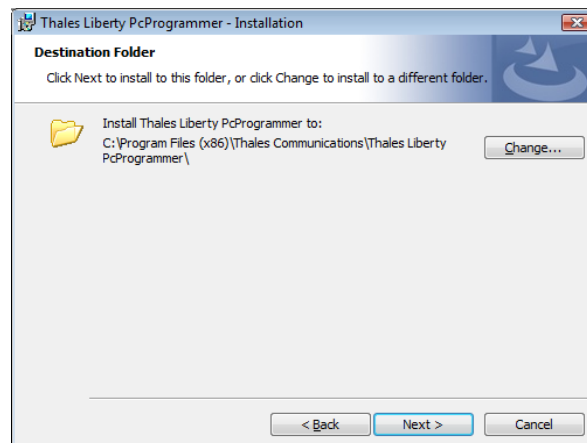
Thales Liberty PcProgrammer - Installation

Destination Folder

Click Next to install to this folder, or click Change to install to a different folder.

Install Thales Liberty PcProgrammer to:
C:\Program Files (x86)\Thales Communications\Thales Liberty PcProgrammer\

Change...

< Back

Next >

Cancel